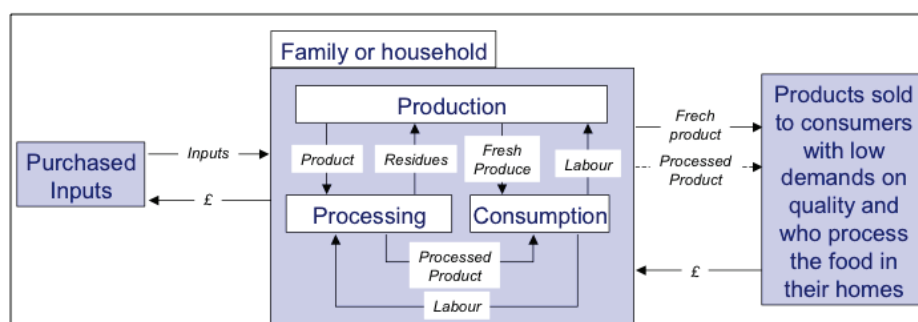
Family or household

Production

Product

Residues

Fresh Produce

Labour

Processing

Consumption

Processed Product

Labour

Purchased Inputs

Inputs

£

Frech product

Processed Product

£

Products sold to consumers with low demands on quality and who process the food in their homes